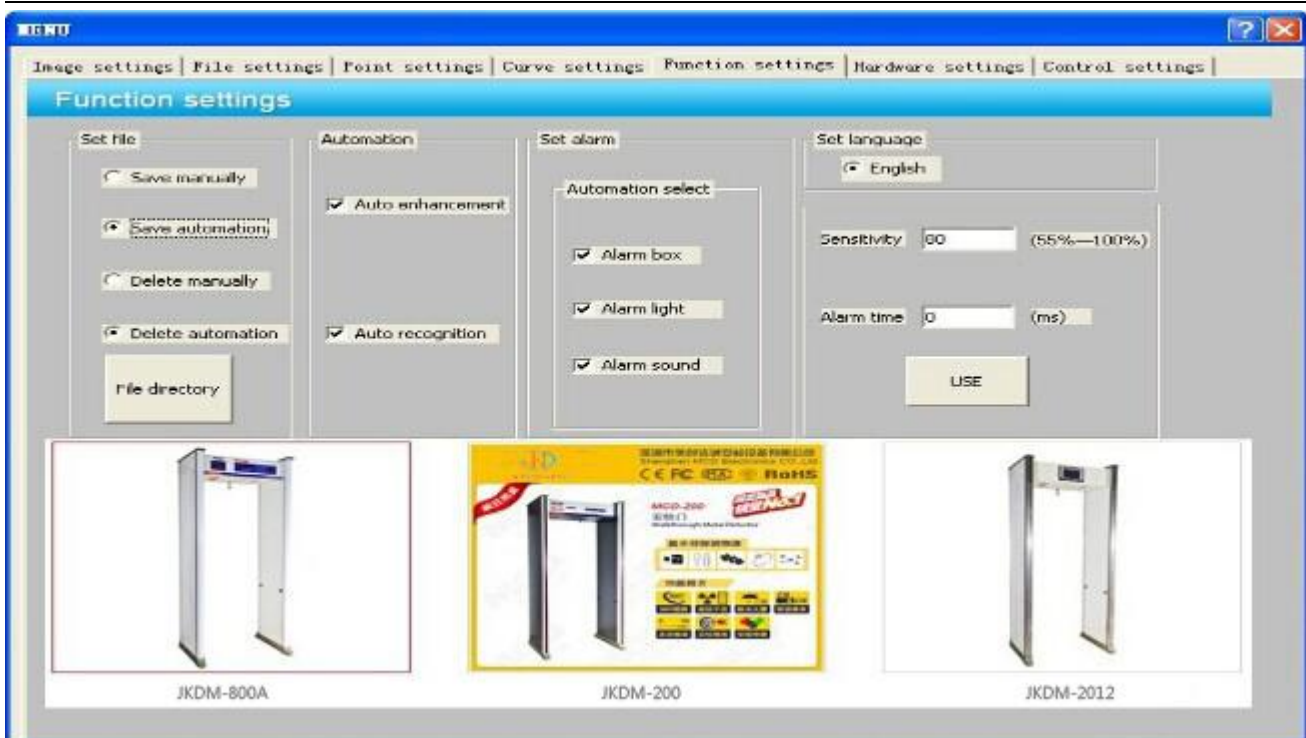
MENU

Image settings | File settings | Point settings | Curve settings | Function settings | Hardware settings | Control settings |

Function settings

Set file

Save manually

Save automation

Delete manually

Delete automation

File directory

Automation

Auto enhancement

Auto recognition

Set alarm

Automation select

Alarm box

Alarm light

Alarm sound

Set language

English

Sensitivity 80 (55%—100%)

Alarm time 0 (ms)

USE

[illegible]
C E FC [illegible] RoHS
MCD-200
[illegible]

JKDM-800A

JKDM-200

JKDM-2012